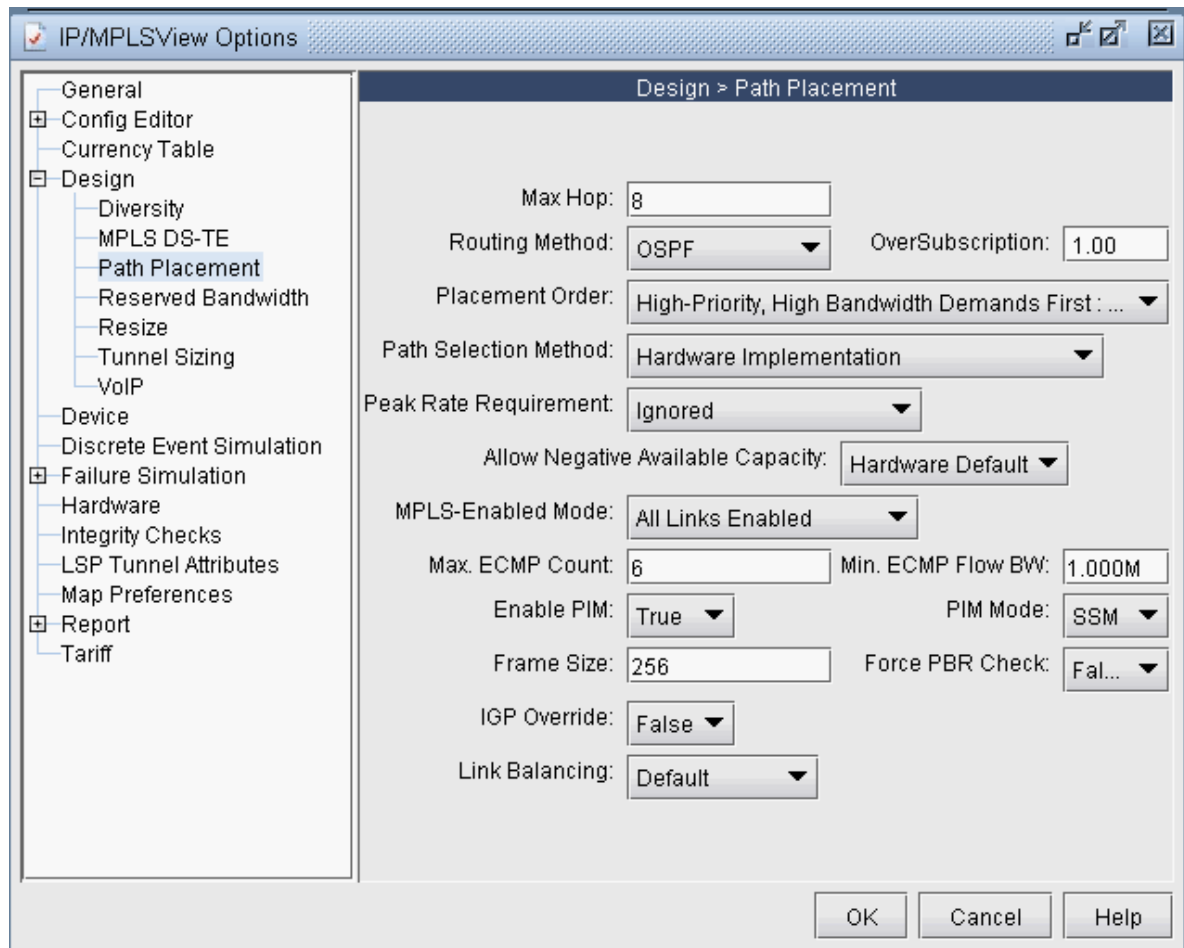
IP/MPLSView Options

General
Config Editor
Currency Table
Design
Diversity
MPLS DS-TE
Path Placement
Reserved Bandwidth
Resize
Tunnel Sizing
VoIP
Device
Discrete Event Simulation
Failure Simulation
Hardware
Integrity Checks
LSP Tunnel Attributes
Map Preferences
Report
Tariff

Design > Path Placement

Max Hop: 8
Routing Method: OSPF
OverSubscription: 1.00
Placement Order: High-Priority, High Bandwidth Demands First : ...
Path Selection Method: Hardware Implementation
Peak Rate Requirement: Ignored
Allow Negative Available Capacity: Hardware Default
MPLS-Enabled Mode: All Links Enabled
Max. ECMP Count: 6
Min. ECMP Flow BW: 1.000M
Enable PIM: True
PIM Mode: SSM
Frame Size: 256
Force PBR Check: Fal...
IGP Override: False
Link Balancing: Default

OK Cancel Help